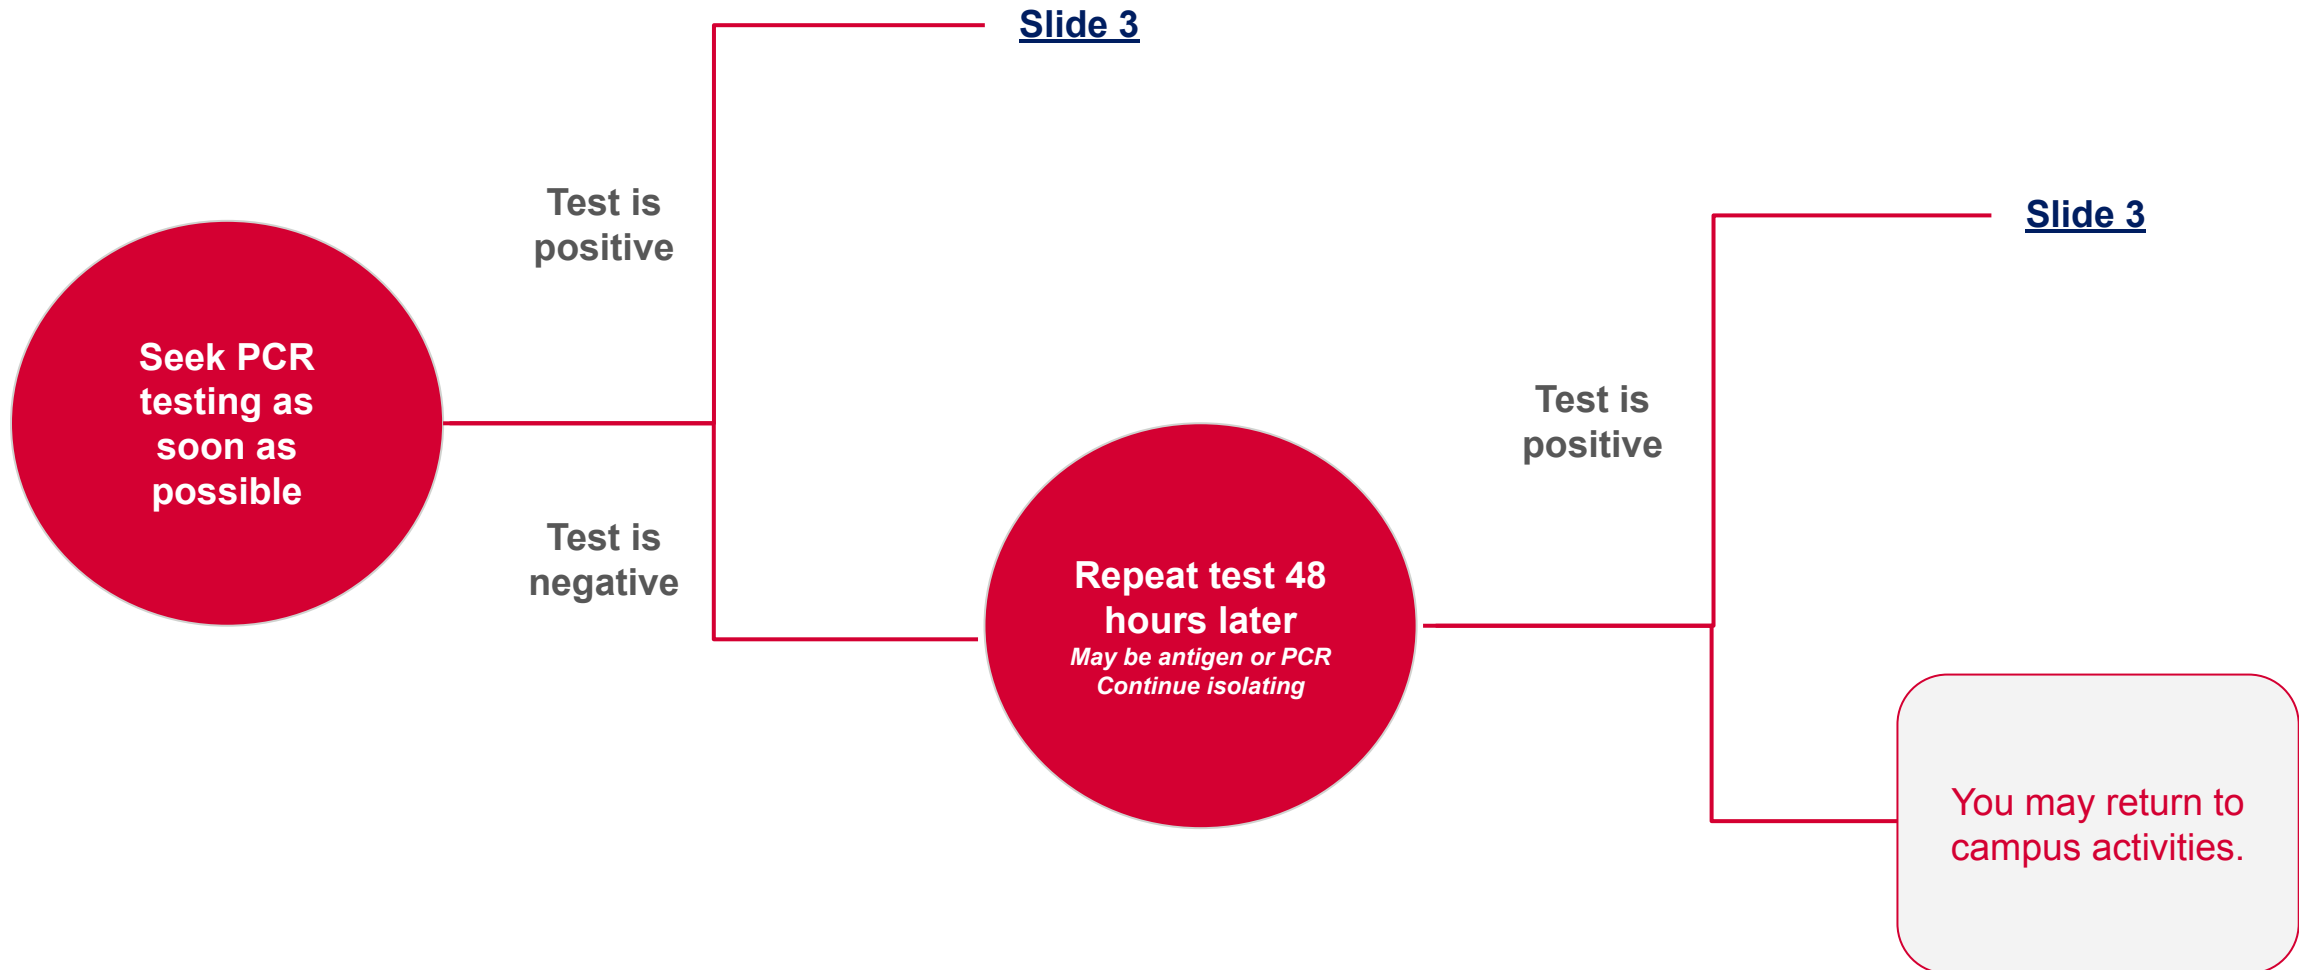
Slide 3

Test is positive

Seek PCR testing as soon as possible

Test is negative

Repeat test 48 hours later
May be antigen or PCR
Continue isolating

Slide 3

Test is positive

You may return to campus activities.